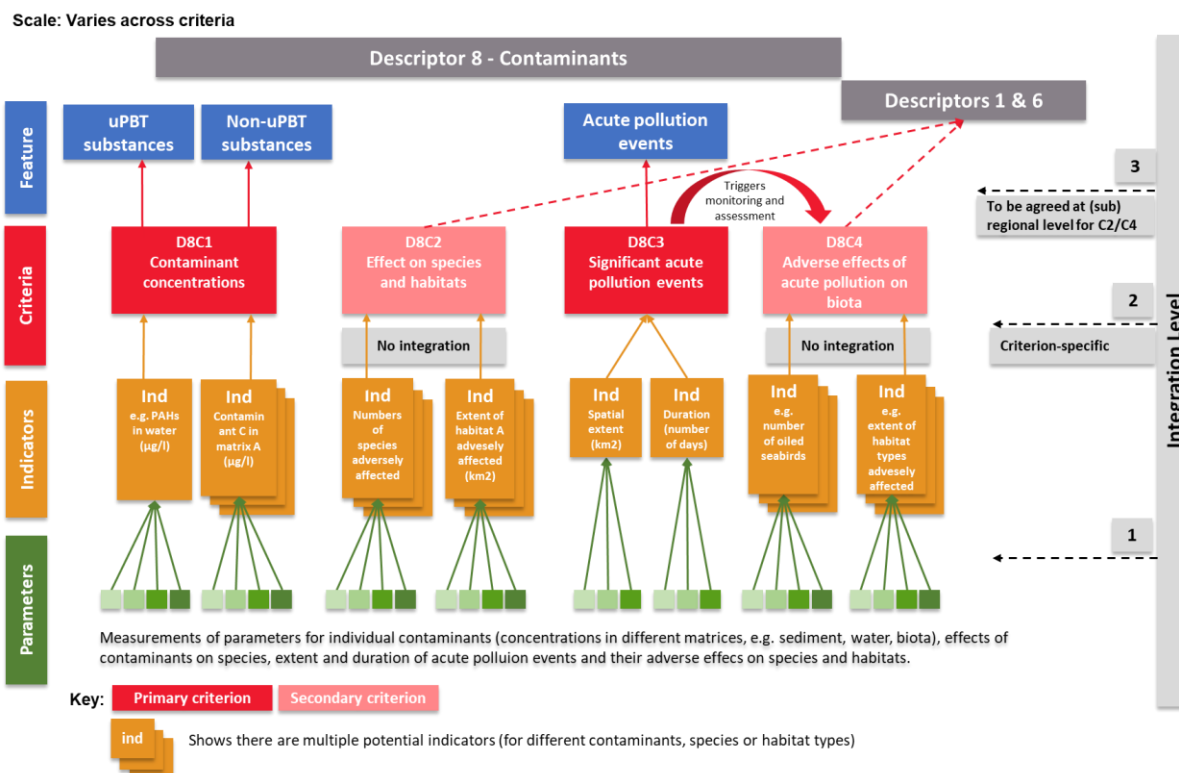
Scale: Varies across criteria

Descriptor 8 - Contaminants

Descriptors 1 & 6

Feature

uPBT substances

Non-uPBT substances

Acute pollution events

3

To be agreed at (sub) regional level for C2/C4

Triggers monitoring and assessment

Criteria

D8C1 Contaminant concentrations

D8C2 Effect on species and habitats

D8C3 Significant acute pollution events

D8C4 Adverse effects of acute pollution on biota

2

No integration

No integration

Criterion-specific

Integration Level

Indicators

Ind e.g. PAHs in water (µg/l)

Ind Contaminant C in matrix A (µg/l)

Ind Numbers of species adversely affected

Ind Extent of habitat A advesely affected (km2)

Ind Spatial extent (km2)

Ind Duration (number of days)

Ind e.g. number of oiled seabirds

Ind e.g. extent of habitat types advesely affected

1

Parameters

Measurements of parameters for individual contaminants (concentrations in different matrices, e.g. sediment, water, biota), effects of contaminants on species, extent and duration of acute polluion events and their adverse effecs on species and habitats.

Key: Primary criterion Secondary criterion

ind Shows there are multiple potential indicators (for different contaminants, species or habitat types)